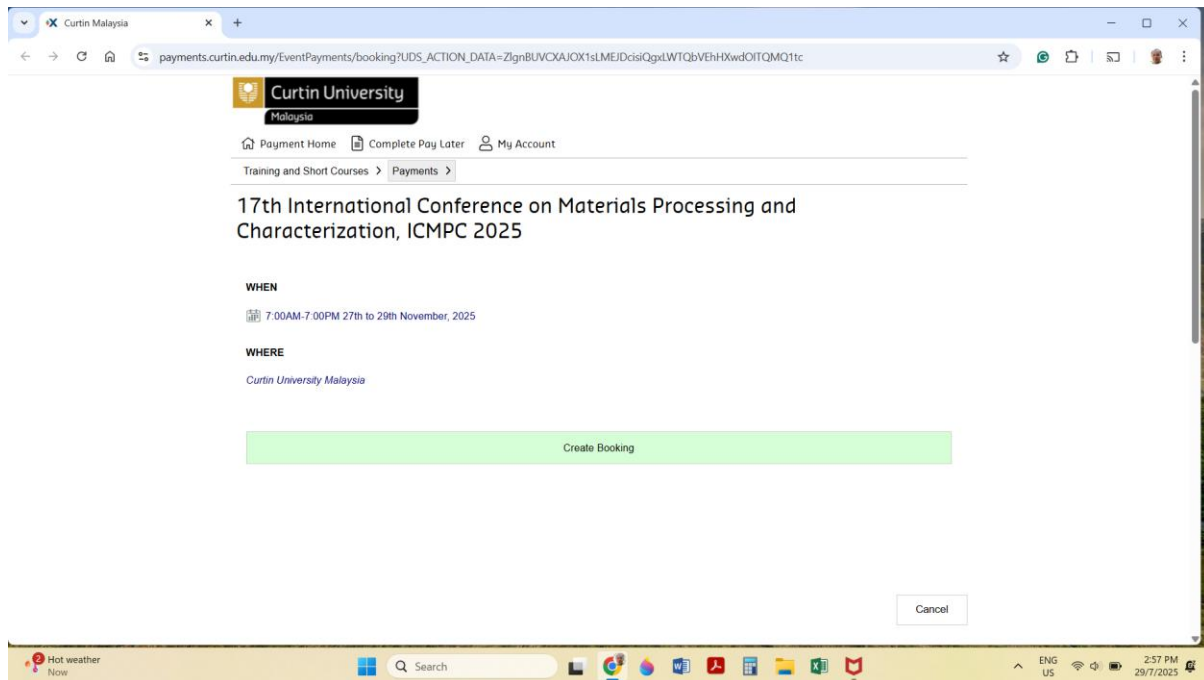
Curtin Malaysia

payments.curtin.edu.my/EventPayments/booking?UDS_ACTION_DATA=ZlgnBUVCXAJOX1sLMEJDcisiQgxLWTQbVEhHXwdOITQMQ1tc

Curtin University
Malaysia

Payment Home  Complete Pay Later  My Account

Training and Short Courses >  Payments >

17th International Conference on Materials Processing and Characterization, ICMPC 2025

WHEN

7:00AM-7:00PM 27th to 29th November, 2025

WHERE

Curtin University Malaysia

Create Booking

Cancel

2 Hot weather
Now

Search

ENG
US

2:57 PM
29/7/2025